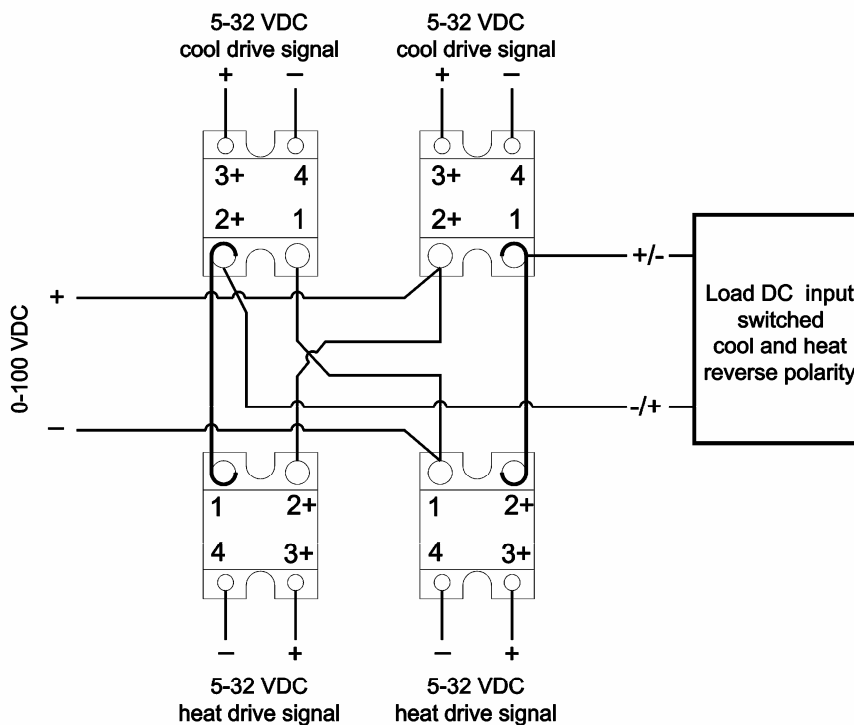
5-32 VDC
cool drive signal
+ –

5-32 VDC
cool drive signal
+ –

3+ 4
2+ 1

3+ 4
2+ 1

+/-

Load DC input
switched
cool and heat
reverse polarity

0-100 VDC
+
–

-/+

1 2+
4 3+

1 2+
4 3+

– +
5-32 VDC
heat drive signal

– +
5-32 VDC
heat drive signal